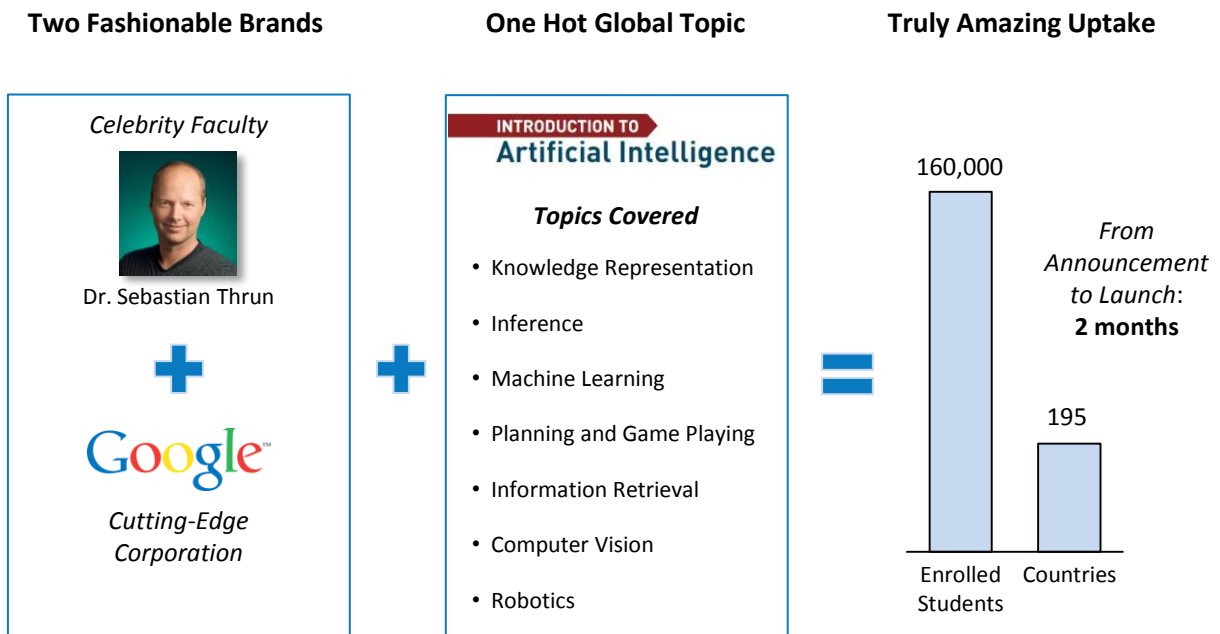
Two Fashionable Brands

One Hot Global Topic

Truly Amazing Uptake

Celebrity Faculty

Dr. Sebastian Thrun

Google

Cutting-Edge Corporation

INTRODUCTION TO
Artificial Intelligence

Topics Covered

• Knowledge Representation
• Inference
• Machine Learning
• Planning and Game Playing
• Information Retrieval
• Computer Vision
• Robotics

160,000

From Announcement to Launch: 2 months

195

Enrolled Students

Countries